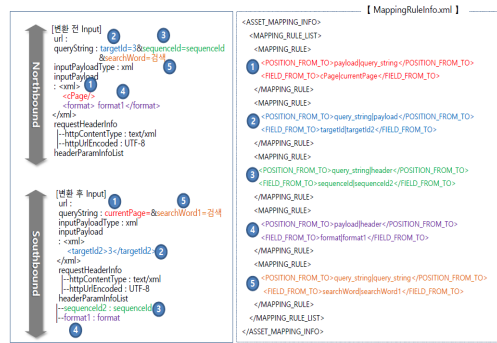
Northbound

[변환 전 Input]
url :
queryString : ② targetId=3& ③ sequenceId=sequenceId &searchWord=검색 ⑤
inputPayloadType : xml
inputPayload
: <xml> ①
<Page/>
<format> format1 </format> ④
</xml>
requestHeaderInfo
|--httpContentType : text/xml
|--httpUrlEncoded : UTF-8
headerParamInfoList

Southbound

[변환 후 Input]
url : ①
queryString : currentPage=& ⑤ searchWord1=검색
inputPayloadType : xml
inputPayload
: <xml>
<targetId2>3</targetId2> ②
</xml>
requestHeaderInfo
|--httpContentType : text/xml
|--httpUrlEncoded : UTF-8
headerParamInfoList
|--sequenceId2 : sequenceId ③
|--format1 : format
④

【 MappingRuleInfo.xml 】

<ASSET_MAPPING_INFO>
<MAPPING_RULE_LIST>
<MAPPING_RULE>
① <POSITION_FROM_TO>payload|query_string</POSITION_FROM_TO>
<FIELD_FROM_TO>Page|currentPage</FIELD_FROM_TO>
</MAPPING_RULE>
<MAPPING_RULE>
② <POSITION_FROM_TO>query_string|payload</POSITION_FROM_TO>
<FIELD_FROM_TO>targetId|targetId2</FIELD_FROM_TO>
</MAPPING_RULE>
<MAPPING_RULE>
③ <POSITION_FROM_TO>query_string|header</POSITION_FROM_TO>
<FIELD_FROM_TO>sequenceId|sequenceId2</FIELD_FROM_TO>
</MAPPING_RULE>
<MAPPING_RULE>
④ <POSITION_FROM_TO>payload|header</POSITION_FROM_TO>
<FIELD_FROM_TO>format|format1</FIELD_FROM_TO>
</MAPPING_RULE>
<MAPPING_RULE>
⑤ <POSITION_FROM_TO>query_string|query_string</POSITION_FROM_TO>
<FIELD_FROM_TO>searchWord|searchWord1</FIELD_FROM_TO>
</MAPPING_RULE>
</MAPPING_RULE_LIST>
</ASSET_MAPPING_INFO>